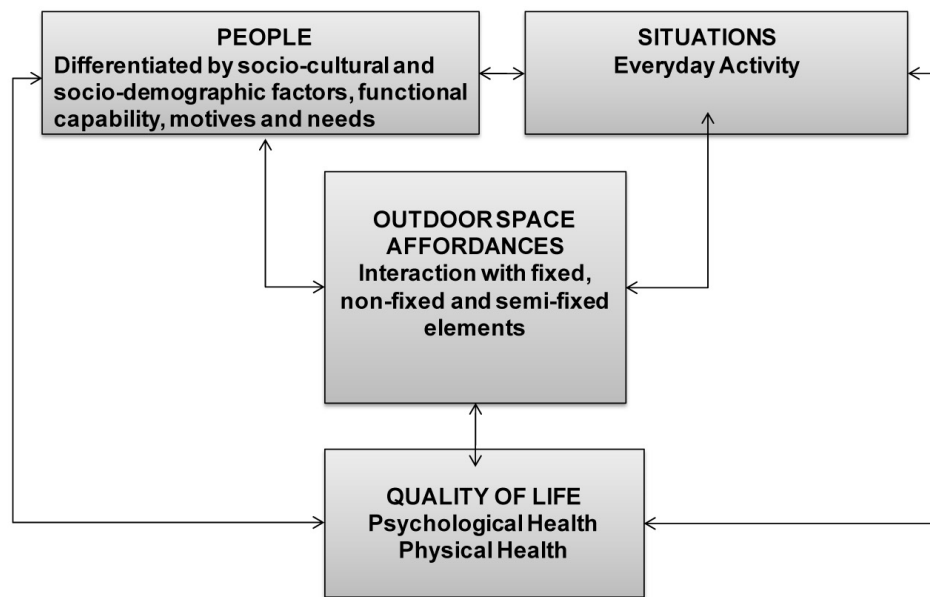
PEOPLE
Differentiated by socio-cultural and socio-demographic factors, functional capability, motives and needs

SITUATIONS
Everyday Activity

OUTDOOR SPACE AFFORDANCES
Interaction with fixed, non-fixed and semi-fixed elements

QUALITY OF LIFE
Psychological Health
Physical Health